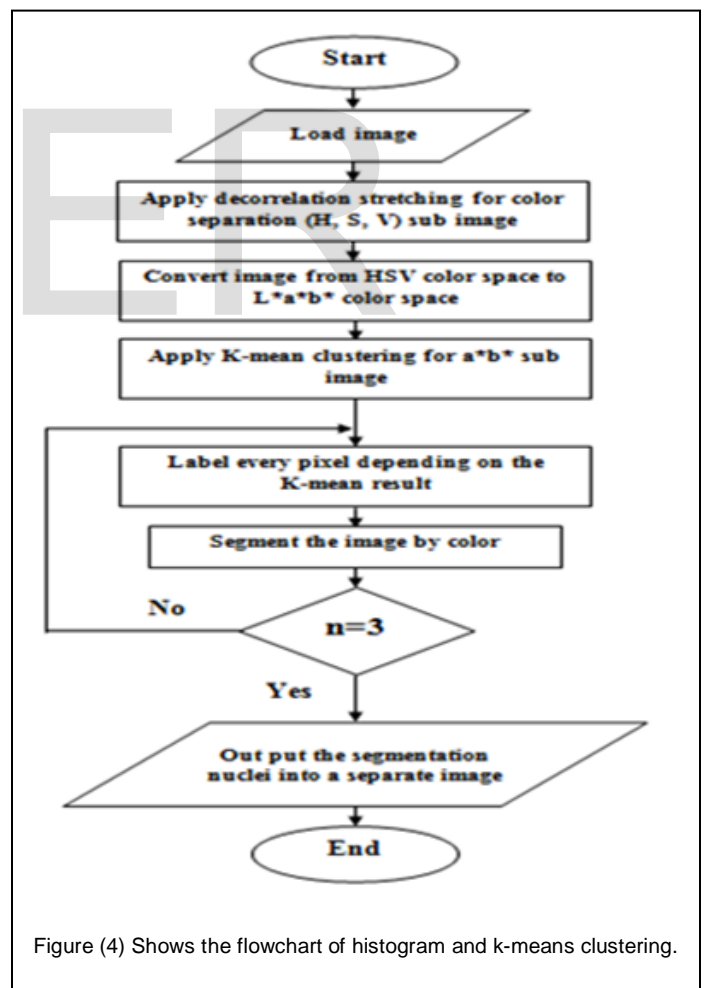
Start

Load image

Apply decorrelation stretching for color separation (H, S, V) sub image

Convert image from HSV color space to L*a*b* color space

Apply K-mean clustering for a*b* sub image

Label every pixel depending on the K-mean result

Segment the image by color

No

n=3

Yes

Out put the segmentation nuclei into a separate image

End

Figure (4) Shows the flowchart of histogram and k-means clustering.